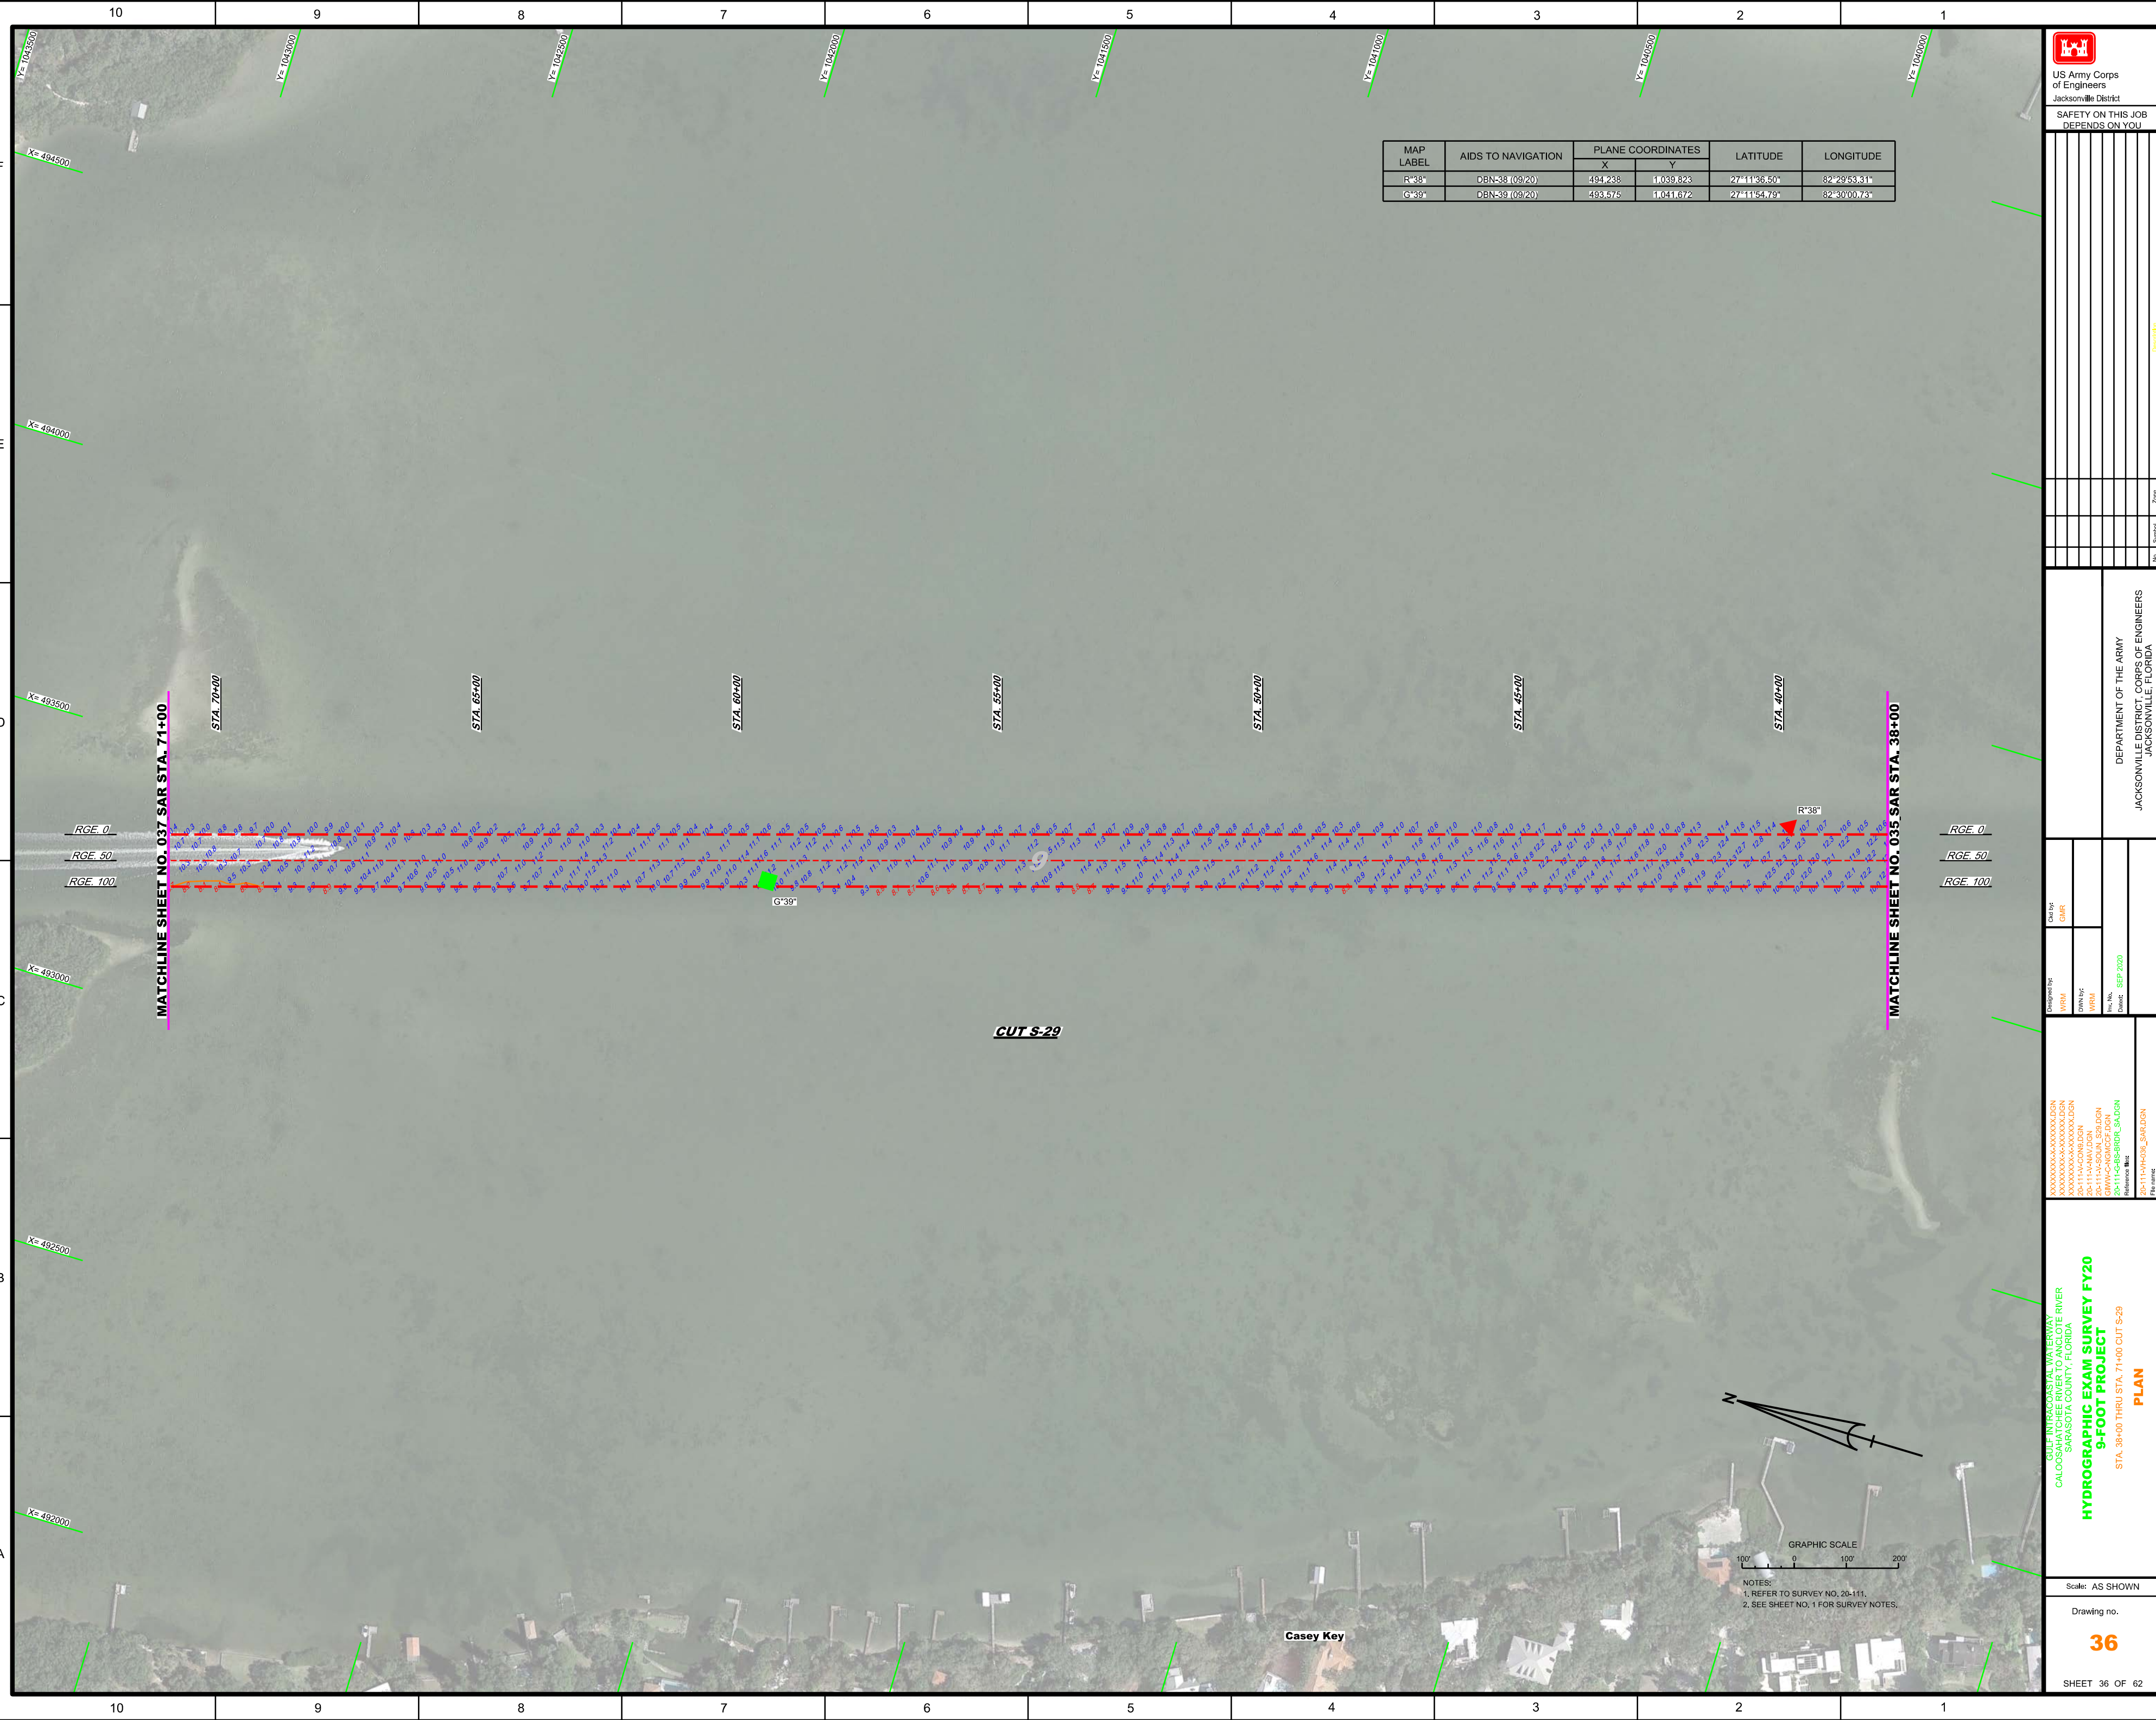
10 9 8 7 6 5 4 3 2 1

Y= 1043500
Y= 1043000
Y= 1042500
Y= 1042000
Y= 1041500
Y= 1041000
Y= 1040500
Y= 1040000

X= 494500
X= 494000
X= 493500
X= 493000
X= 492500
X= 492000

F
E
D
C
B
A

| MAP LABEL | AIDS TO NAVIGATION | PLANE COORDINATES X | PLANE COORDINATES Y | LATITUDE | LONGITUDE |
|---|---|---|---|---|---|
| R"38" | DBN-38 (09/20) | 494,238 | 1,039,823 | 27°11'36.50" | 82°29'53.31" |
| G"39" | DBN-39 (09/20) | 493,575 | 1,041,672 | 27°11'54.79" | 82°30'00.73" |

STA. 70+00
STA. 65+00
STA. 60+00
STA. 55+00
STA. 50+00
STA. 45+00
STA. 40+00

MATCHLINE SHEET NO. 037 SAR STA. 71+00
MATCHLINE SHEET NO. 035 SAR STA. 38+00

RGE. 0
RGE. 50
RGE. 100

R"38"
G"39"

CUT S-29

N

GRAPHIC SCALE
100' 0 100' 200'

NOTES:
1. REFER TO SURVEY NO. 20-111.
2. SEE SHEET NO. 1 FOR SURVEY NOTES.

Casey Key

US Army Corps of Engineers
Jacksonville District

SAFETY ON THIS JOB DEPENDS ON YOU

DEPARTMENT OF THE ARMY
JACKSONVILLE DISTRICT, CORPS OF ENGINEERS
JACKSONVILLE, FLORIDA

Designed by: WRM
Dwn by: WRM
Ckd by: GMR
Date: SEP 2020

GULF INTRACOASTAL WATERWAY
CALOOSAHATCHEE RIVER TO ANCLOTE RIVER
SARASOTA COUNTY, FLORIDA
HYDROGRAPHIC EXAM SURVEY FY20
9-FOOT PROJECT
STA. 38+00 THRU STA. 71+00 CUT S-29
PLAN

Scale: AS SHOWN
Drawing no.
36
SHEET 36 OF 62

10 9 8 7 6 5 4 3 2 1